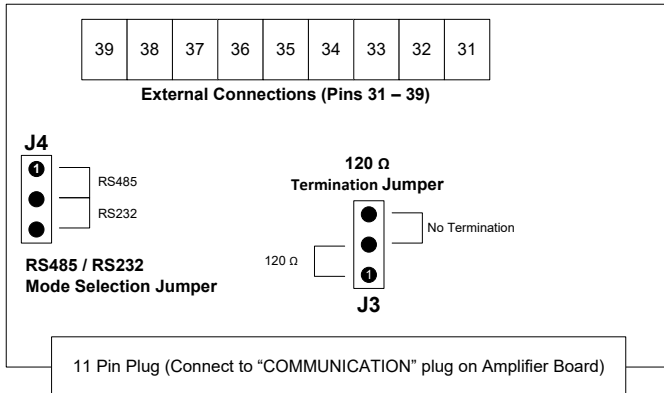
| 39 | 38 | 37 | 36 | 35 | 34 | 33 | 32 | 31 |
|---|---|---|---|---|---|---|---|---|

External Connections (Pins 31 – 39)

J4

1

RS485

RS232

RS485 / RS232
Mode Selection Jumper

120 Ω
Termination Jumper

No Termination

120 Ω

1

J3

11 Pin Plug (Connect to "COMMUNICATION" plug on Amplifier Board)